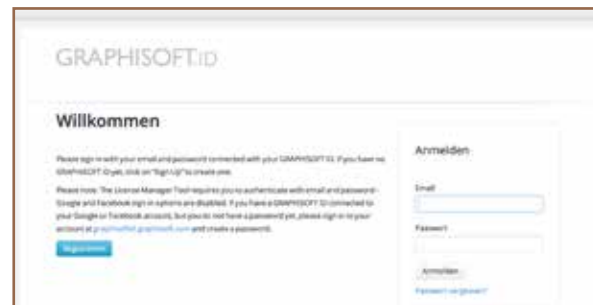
GRAPHISOFT ID

Willkommen

Please sign in with your email and password connected with your GRAPHISOFT ID. If you have no GRAPHISOFT ID yet, click on "Sign Up" to create one.

Please note: The License Manager Tool requires you to authenticate with email and password - Google and Facebook sign in options are disabled. If you have a GRAPHISOFT ID connected to your Google or Facebook account, but you do not have a password yet, please sign in to your account at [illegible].graphisoft.com and create a password.

Registrieren

Anmelden

Email

Passwort

Anmelden

Passwort vergessen?